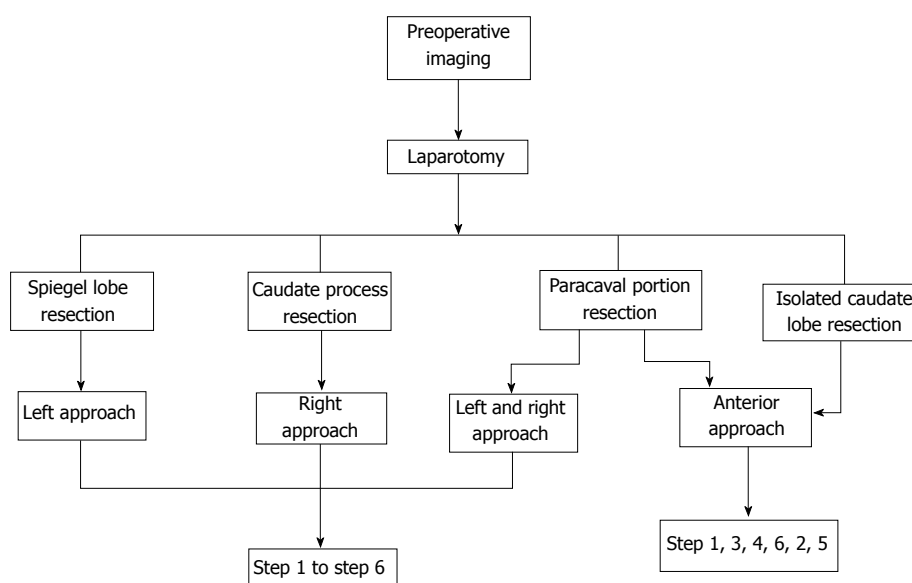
Preoperative imaging

Laparotomy

Spiegel lobe resection

Caudate process resection

Paracaval portion resection

Isolated caudate lobe resection

Left approach

Right approach

Left and right approach

Anterior approach

Step 1 to step 6

Step 1, 3, 4, 6, 2, 5